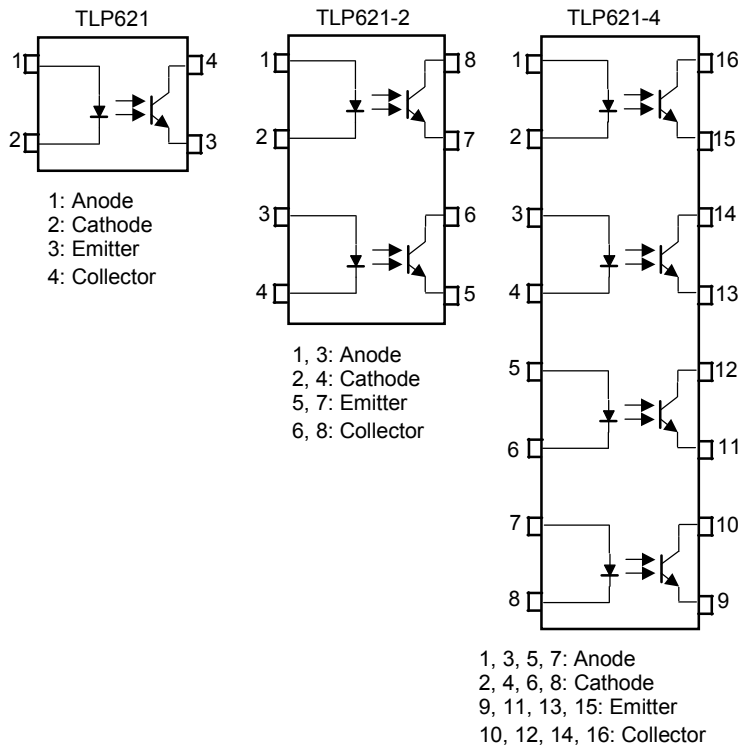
TLP621

1
2
4
3

1: Anode
2: Cathode
3: Emitter
4: Collector

TLP621-2

1
2
3
4
8
7
6
5

1, 3: Anode
2, 4: Cathode
5, 7: Emitter
6, 8: Collector

TLP621-4

1
2
3
4
5
6
7
8
16
15
14
13
12
11
10
9

1, 3, 5, 7: Anode
2, 4, 6, 8: Cathode
9, 11, 13, 15: Emitter
10, 12, 14, 16: Collector